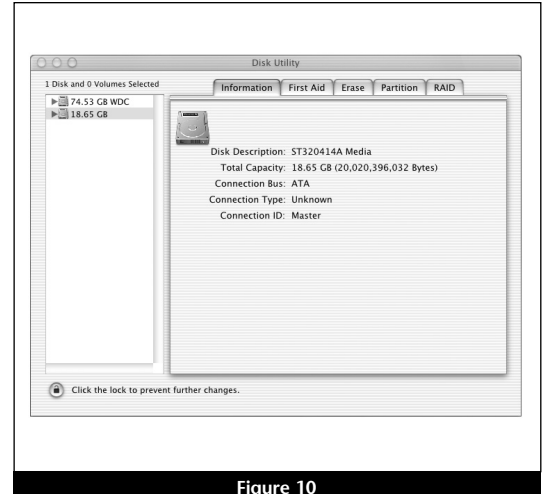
Disk Utility

1 Disk and 0 Volumes Selected

74.53 GB WDC
18.65 GB

Information | First Aid | Erase | Partition | RAID

Disk Description: ST320414A Media
Total Capacity: 18.65 GB (20,020,396,032 Bytes)
Connection Bus: ATA
Connection Type: Unknown
Connection ID: Master

Click the lock to prevent further changes.

Figure 10